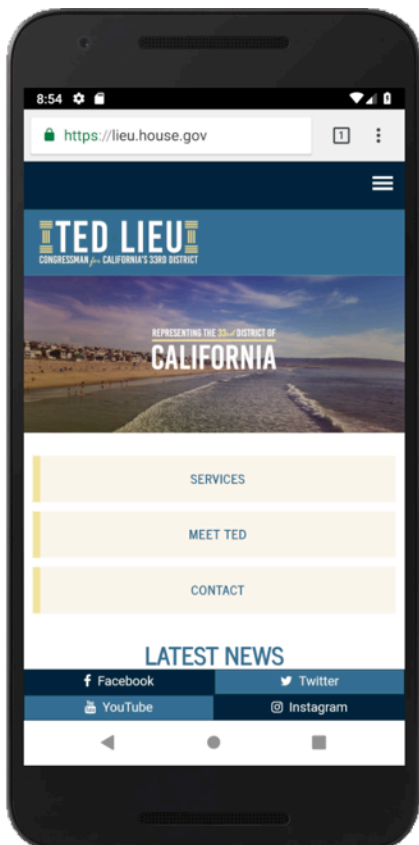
8:54

https://lieu.house.gov

1

TED LIEU
CONGRESSMAN for CALIFORNIA'S 33RD DISTRICT

REPRESENTING THE 33rd DISTRICT OF
CALIFORNIA

SERVICES

MEET TED

CONTACT

LATEST NEWS

Facebook

Twitter

YouTube

Instagram